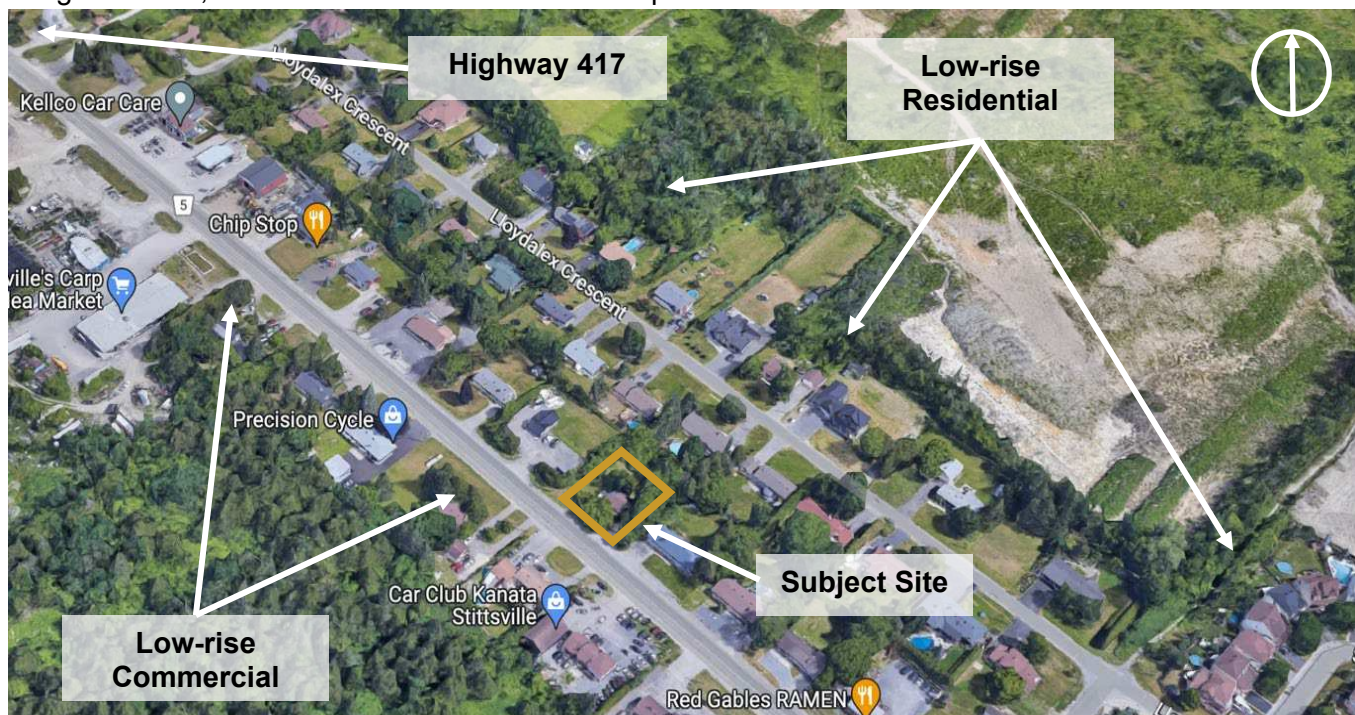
Highway 417

Low-rise Residential

Kellco Car Care

Loydalex Crescent

5

Chip Stop

Loydalex Crescent

ville's Carp
lea Market

Precision Cycle

Subject Site

Car Club Kanata
Stittsville

Low-rise Commercial

Red Gables RAMEN